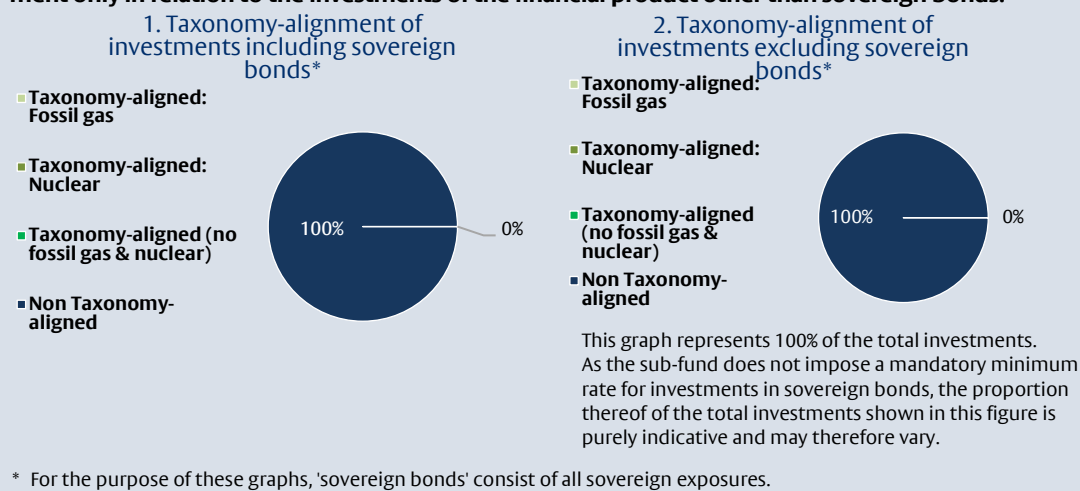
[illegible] only in relation to the investments of the financial product other than sovereign bonds.

1. Taxonomy-alignment of investments including sovereign bonds*

Taxonomy-aligned: Fossil gas

Taxonomy-aligned: Nuclear

Taxonomy-aligned (no fossil gas & nuclear)

Non Taxonomy-aligned

100%

0%

2. Taxonomy-alignment of investments excluding sovereign bonds*

Taxonomy-aligned: Fossil gas

Taxonomy-aligned: Nuclear

Taxonomy-aligned (no fossil gas & nuclear)

Non Taxonomy-aligned

100%

0%

This graph represents 100% of the total investments. As the sub-fund does not impose a mandatory minimum rate for investments in sovereign bonds, the proportion thereof of the total investments shown in this figure is purely indicative and may therefore vary.

* For the purpose of these graphs, 'sovereign bonds' consist of all sovereign exposures.